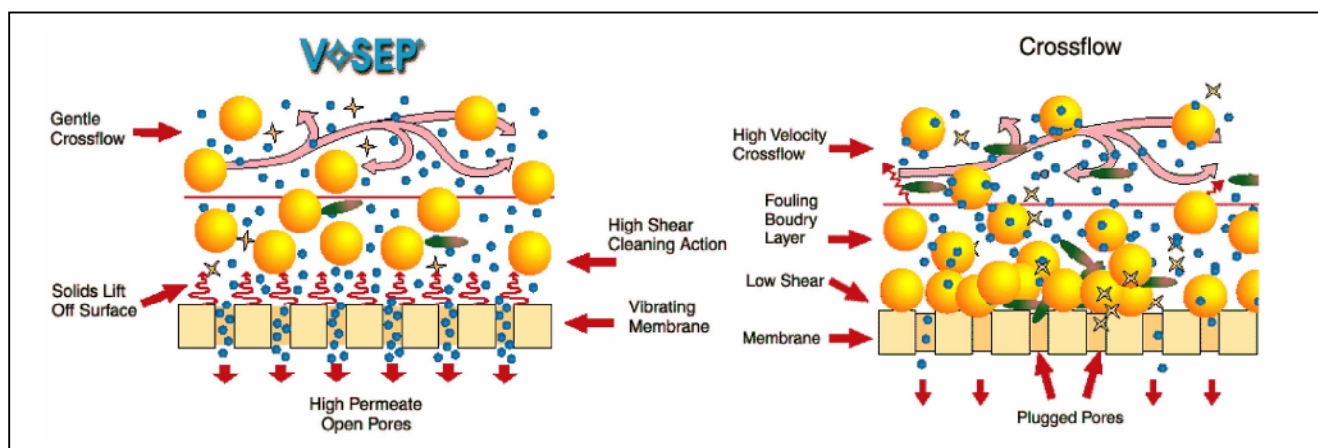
V◇SEP®

Gentle Crossflow

Solids Lift Off Surface

High Shear Cleaning Action

Vibrating Membrane

High Permeate Open Pores

Crossflow

High Velocity Crossflow

Fouling Boudry Layer

Low Shear

Membrane

Plugged Pores